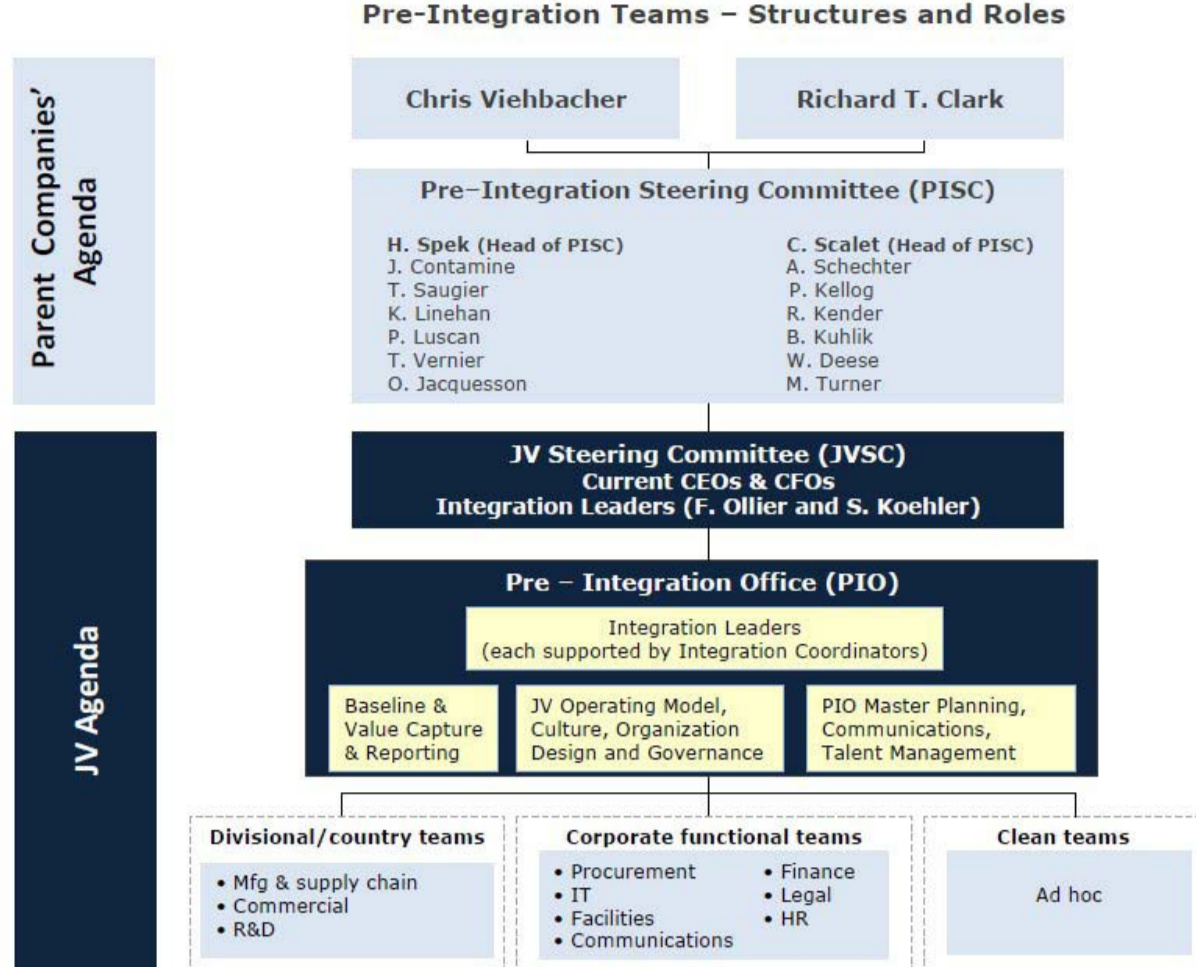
Pre-Integration Teams – Structures and Roles

Parent Companies' Agenda

Chris Viehbacher

Richard T. Clark

Pre–Integration Steering Committee (PISC)

H. Spek (Head of PISC)
J. Contamine
T. Saugier
K. Linehan
P. Luscan
T. Vernier
O. Jacquesson

C. Scalet (Head of PISC)
A. Schechter
P. Kellog
R. Kender
B. Kuhlik
W. Deese
M. Turner

JV Agenda

JV Steering Committee (JVSC)
Current CEOs & CFOs
Integration Leaders (F. Ollier and S. Koehler)

Pre – Integration Office (PIO)

Integration Leaders
(each supported by Integration Coordinators)

Baseline & Value Capture & Reporting

JV Operating Model, Culture, Organization Design and Governance

PIO Master Planning, Communications, Talent Management

Divisional/country teams
• Mfg & supply chain
• Commercial
• R&D

Corporate functional teams
• Procurement
• IT
• Facilities
• Communications
• Finance
• Legal
• HR

Clean teams
Ad hoc